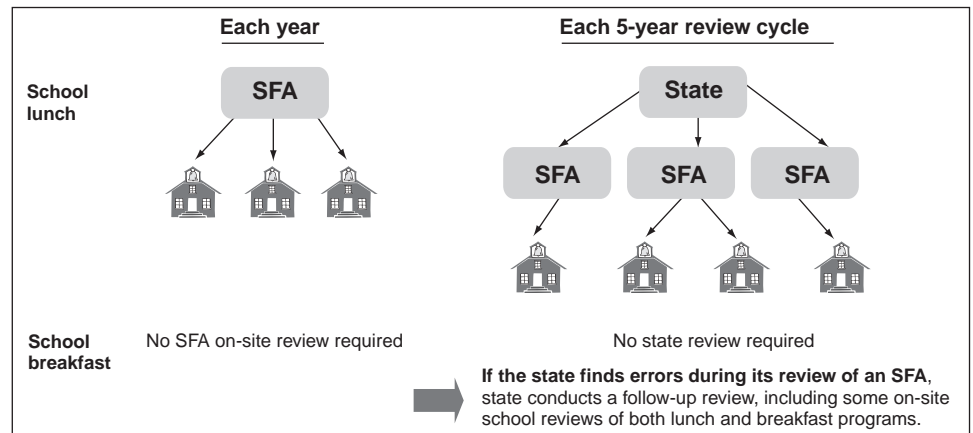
Each year

Each 5-year review cycle

School lunch

SFA

State

SFA

SFA

SFA

School breakfast

No SFA on-site review required

No state review required

**If the state finds errors during its review of an SFA**, state conducts a follow-up review, including some on-site school reviews of both lunch and breakfast programs.